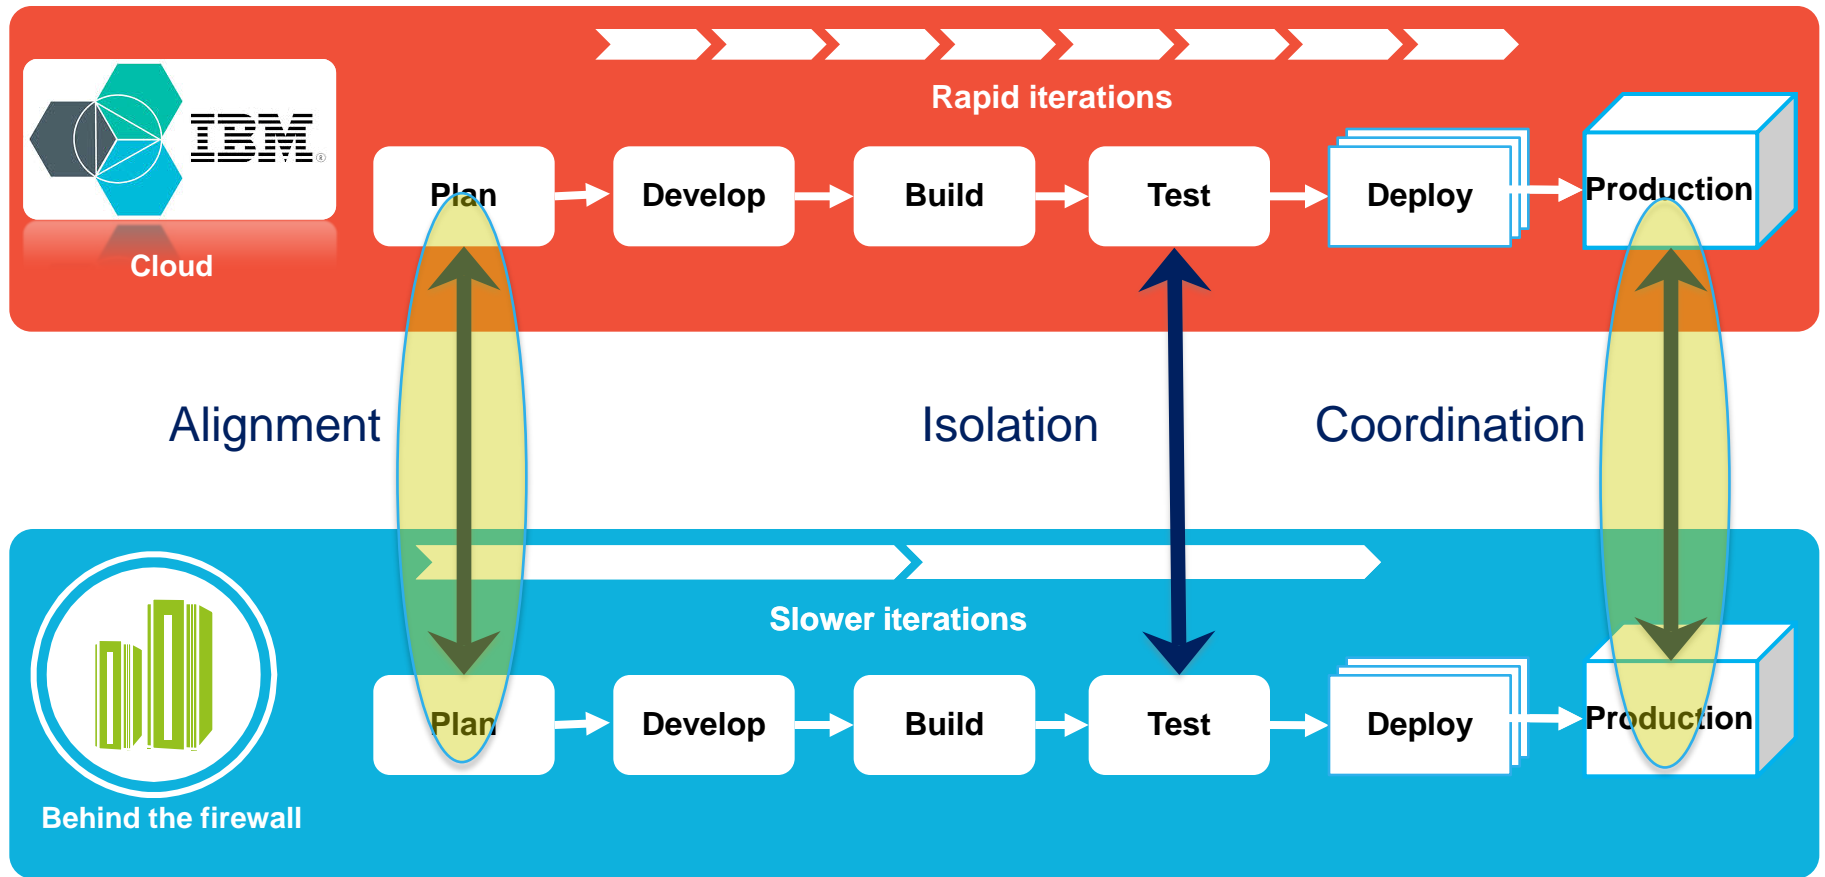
IBM

Cloud

Rapid iterations

Plan

Develop

Build

Test

Deploy

Production

Alignment

Isolation

Coordination

Slower iterations

Behind the firewall

Plan

Develop

Build

Test

Deploy

Production